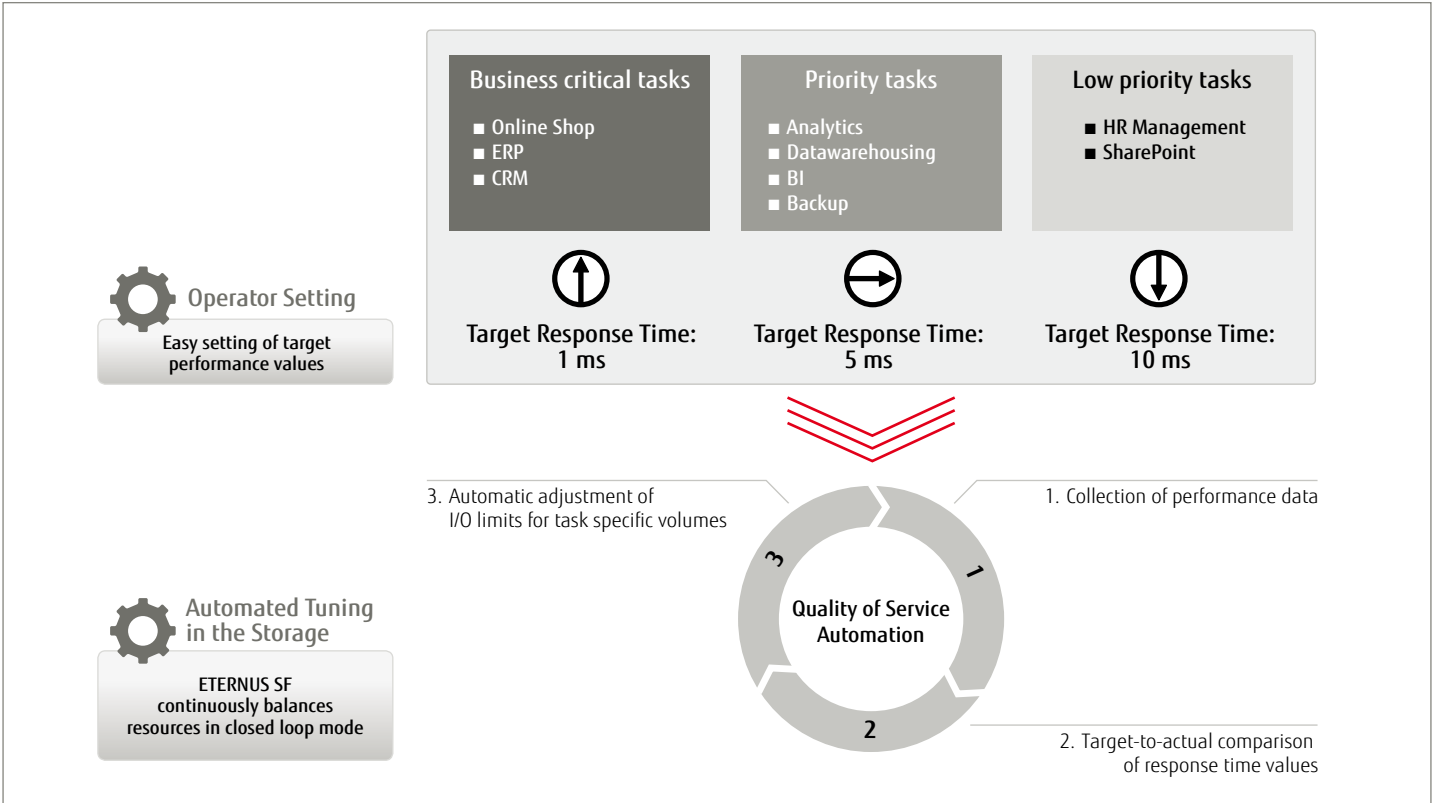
Business critical tasks
■ Online Shop
■ ERP
■ CRM

Priority tasks
■ Analytics
■ Datawarehousing
■ BI
■ Backup

Low priority tasks
■ HR Management
■ SharePoint

Operator Setting
Easy setting of target performance values

Target Response Time: 1 ms

Target Response Time: 5 ms

Target Response Time: 10 ms

3. Automatic adjustment of I/O limits for task specific volumes

1. Collection of performance data

Automated Tuning in the Storage
ETERNUS SF continuously balances resources in closed loop mode

3
1
Quality of Service Automation
2

2. Target-to-actual comparison of response time values